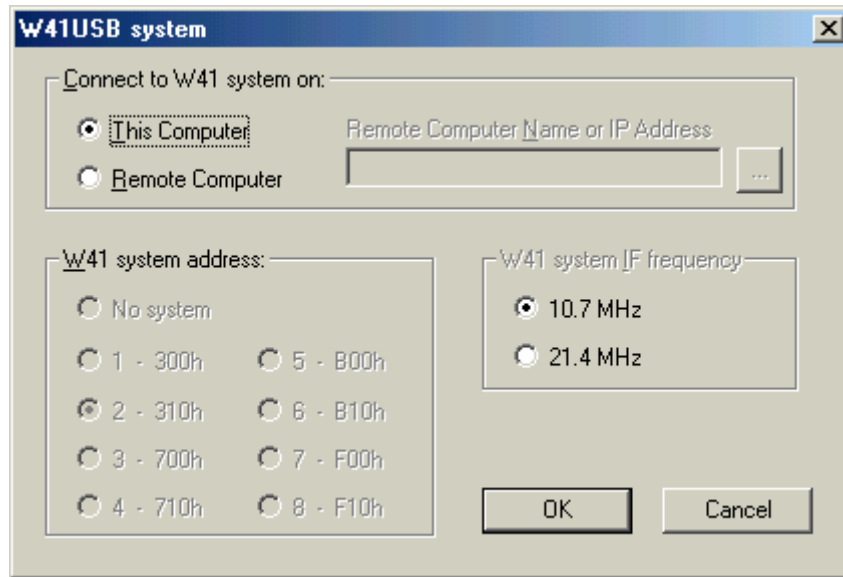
W41USB system

Connect to W41 system on:

This Computer

Remote Computer

Remote Computer Name or IP Address

...

W41 system address:

No system

1 - 300h

5 - B00h

2 - 310h

6 - B10h

3 - 700h

7 - F00h

4 - 710h

8 - F10h

W41 system IF frequency

10.7 MHz

21.4 MHz

OK

Cancel